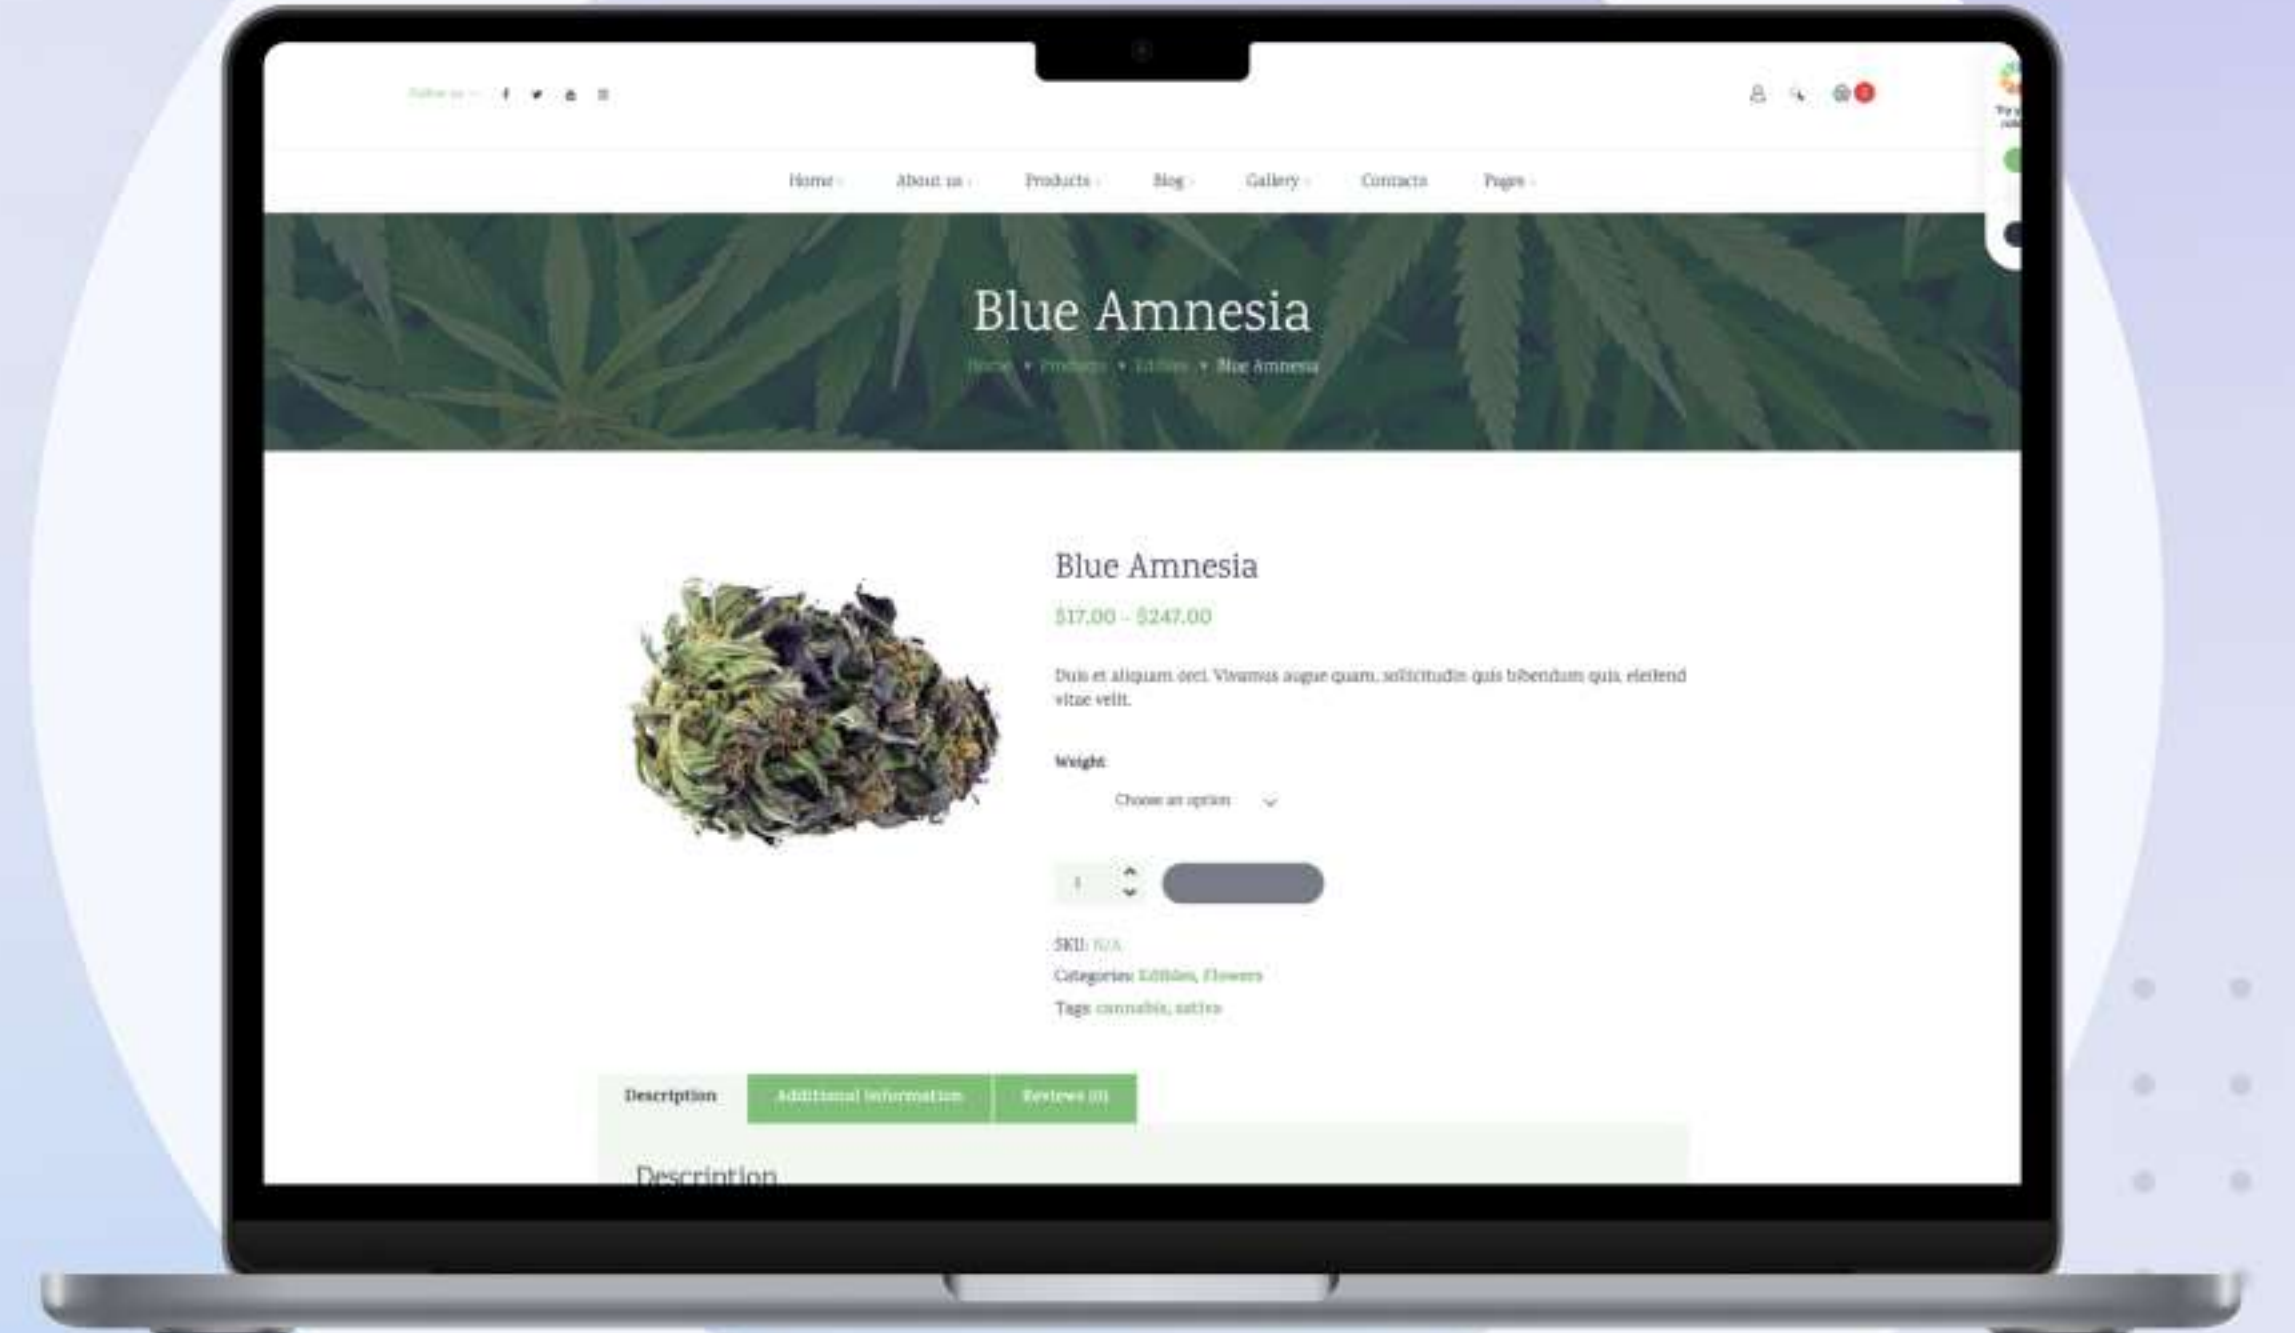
Follow us

Home About us Products Blog Gallery Contacts Pages

Blue Amnesia

Home • Products • Edibles • Blue Amnesia

Blue Amnesia

$17.00 – $247.00

Duis et aliquam orci. Vivamus augue quam, sollicitudin quis bibendum quis, eleifend vitae velit.

Weight

Choose an option

1

SKU: N/A

Categories: Edibles, Flowers

Tags: cannabis, sativa

Description | Additional information | Reviews (0)

Description